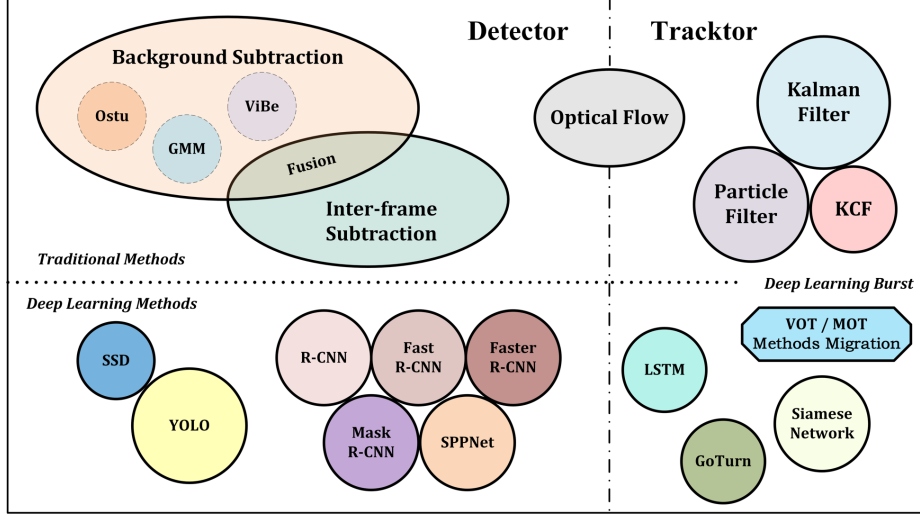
Detector

Tracktor

Background Subtraction

Ostu

ViBe

GMM

Fusion

Inter-frame Subtraction

Optical Flow

Kalman Filter

Particle Filter

KCF

Traditional Methods

Deep Learning Methods

Deep Learning Burst

SSD

YOLO

R-CNN

Fast R-CNN

Faster R-CNN

Mask R-CNN

SPPNet

VOT / MOT Methods Migration

LSTM

Siamese Network

GoTurn